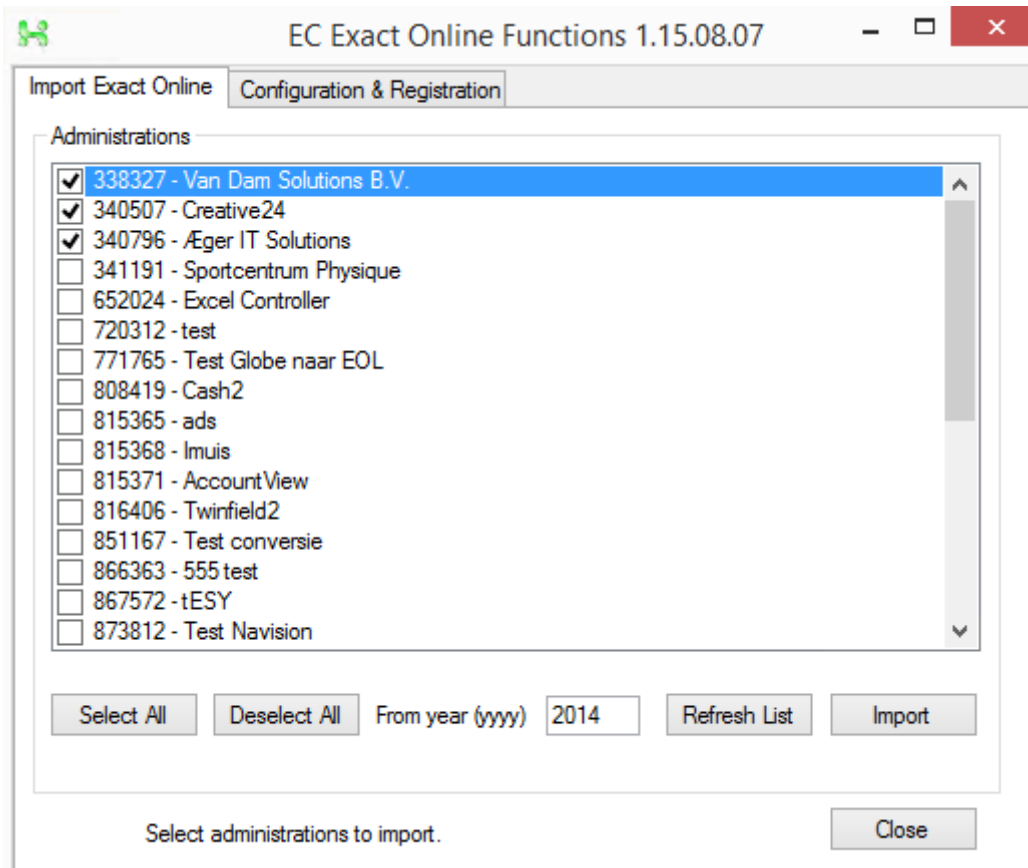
EC Exact Online Functions 1.15.08.07

Import Exact Online
Configuration & Registration

Administrations

338327 - Van Dam Solutions B.V.
340507 - Creative24
340796 - Æger IT Solutions
341191 - Sportcentrum Physique
652024 - Excel Controller
720312 - test
771765 - Test Globe naar EOL
808419 - Cash2
815365 - ads
815368 - Imuis
815371 - AccountView
816406 - Twinfield2
851167 - Test conversie
866363 - 555 test
867572 - tESY
873812 - Test Navision

Select All
Deselect All
From year (yyyy)
2014
Refresh List
Import

Select administrations to import.
Close